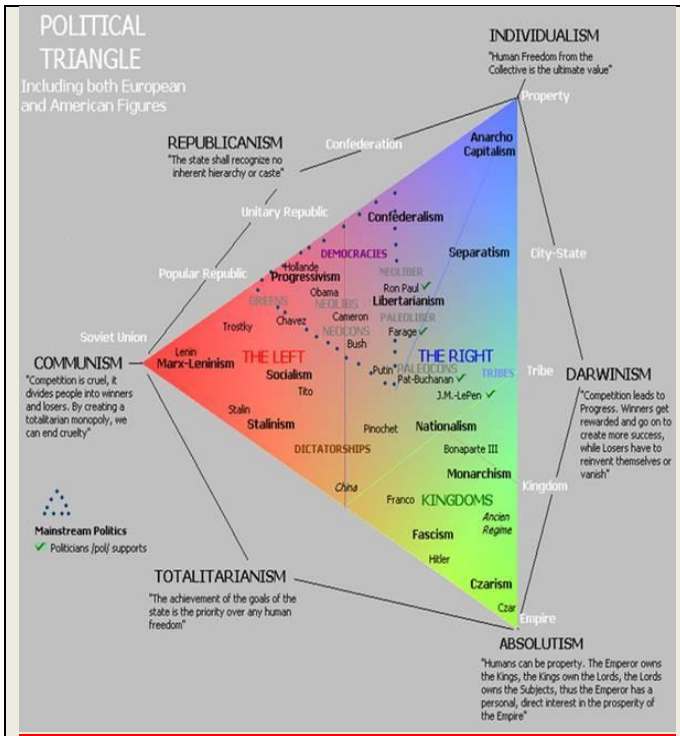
POLITICAL TRIANGLE
Including both European and American Figures

INDIVIDUALISM
"Human Freedom from the Collective is the ultimate value"

REPUBLICANISM
"The state shall recognize no inherent hierarchy or caste"

COMMUNISM
"Competition is cruel, it divides people into winners and losers. By creating a totalitarian monopoly, we can end cruelty"

DARWINISM
"Competition leads to Progress. Winners get rewarded and go on to create more success, while Losers have to reinvent themselves or vanish"

TOTALITARIANISM
"The achievement of the goals of the state is the priority over any human freedom"

ABSOLUTISM
"Humans can be property. The Emperor owns the Kings, the Kings own the Lords, the Lords owns the Subjects, thus the Emperor has a personal, direct interest in the prosperity of the Empire"

Property
Confederation
Unitary Republic
Popular Republic
Soviet Union
City-State
Tribe
Kingdom
Empire

Anarcho Capitalism
Confederalism
DEMOCRACIES
Separatism
Hollande
Progressivism
NEOLIBER
Ron Paul ✓
Obama
GREENS
NEOLIBS
Libertarianism
Cameron
PALEOLIBER
Trostky
Chavez
NEOCONS
Farage ✓
Bush
Lenin
Marx-Leninism
THE LEFT
THE RIGHT
PALEOCONS
Putin
Pat-Buchanan ✓
TRIBES
Socialism
Tito
J.M.-LePen ✓
Stalin
Stalinism
Pinochet
Nationalism
DICTATORSHIPS
Bonaparte III
Monarchism
China
Franco
KINGDOMS
Ancien Regime
Fascism
Hitler
Czarism
Czar

Mainstream Politics
✓ Politicians /pol/ supports